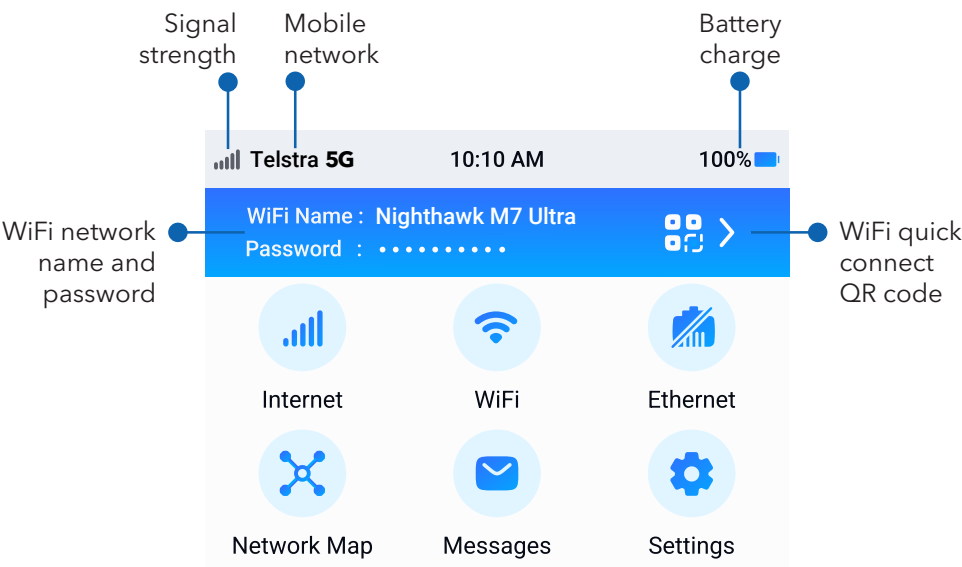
Signal strength

Mobile network

Battery charge

Telstra 5G

10:10 AM

100%

WiFi network name and password

WiFi Name : Nighthawk M7 Ultra
Password : ••••••••••

WiFi quick connect QR code

Internet

WiFi

Ethernet

Network Map

Messages

Settings